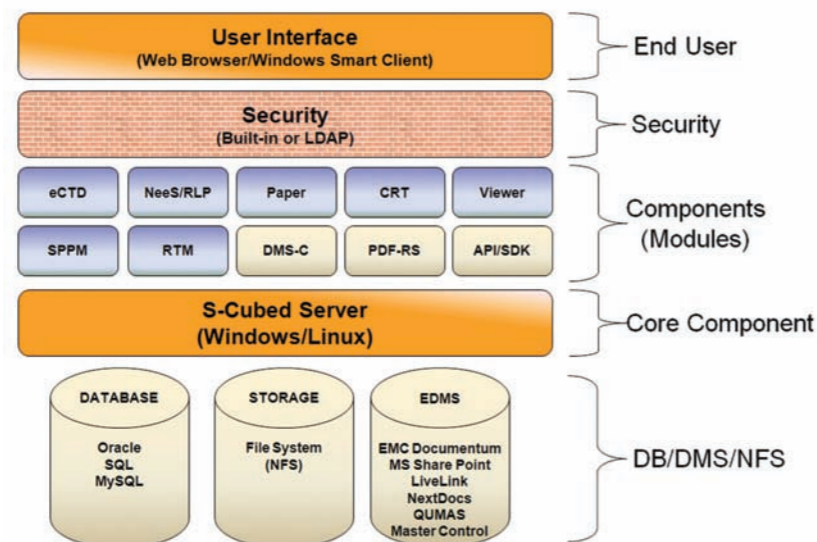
User Interface
(Web Browser/Windows Smart Client)

End User

Security
(Built-in or LDAP)

Security

eCTD

NeeS/RLP

Paper

CRT

Viewer

SPPM

RTM

DMS-C

PDF-RS

API/SDK

Components
(Modules)

S-Cubed Server
(Windows/Linux)

Core Component

DATABASE

Oracle
SQL
MySQL

STORAGE

File System
(NFS)

EDMS

EMC Documentum
MS Share Point
LiveLink
NextDocs
QUMAS
Master Control

DB/DMS/NFS